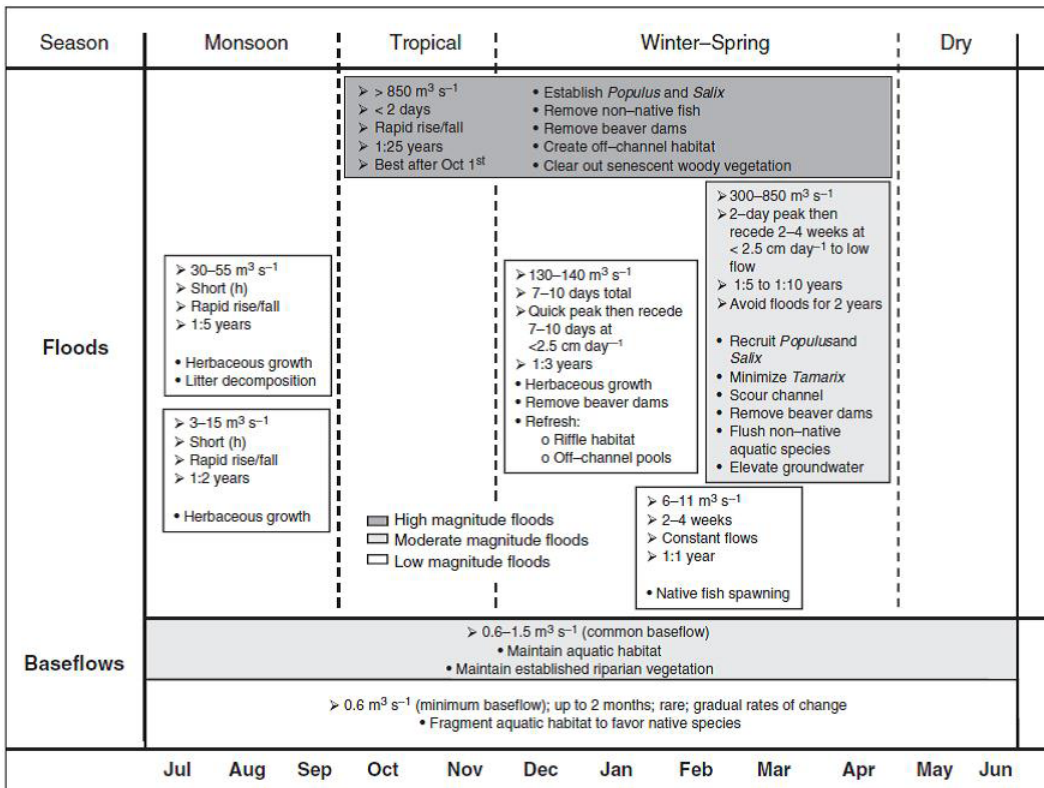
| Season | Monsoon | Tropical | Winter–Spring | Dry |
|---|---|---|---|---|

Floods

➢ > 850 m$^3$ s$^{-1}$
➢ < 2 days
➢ Rapid rise/fall
➢ 1:25 years
➢ Best after Oct 1$^{st}$

• Establish *Populus* and *Salix*
• Remove non–native fish
• Remove beaver dams
• Create off–channel habitat
• Clear out senescent woody vegetation

➢ 300–850 m$^3$ s$^{-1}$
➢ 2–day peak then recede 2–4 weeks at < 2.5 cm day$^{-1}$ to low flow
➢ 1:5 to 1:10 years
➢ Avoid floods for 2 years

• Recruit *Populus*and *Salix*
• Minimize *Tamarix*
• Scour channel
• Remove beaver dams
• Flush non–native aquatic species
• Elevate groundwater

➢ 30–55 m$^3$ s$^{-1}$
➢ Short (h)
➢ Rapid rise/fall
➢ 1:5 years

• Herbaceous growth
• Litter decomposition

➢ 130–140 m$^3$ s$^{-1}$
➢ 7–10 days total
➢ Quick peak then recede 7–10 days at <2.5 cm day$^{-1}$
➢ 1:3 years
• Herbaceous growth
• Remove beaver dams
• Refresh:
o Riffle habitat
o Off–channel pools

➢ 3–15 m$^3$ s$^{-1}$
➢ Short (h)
➢ Rapid rise/fall
➢ 1:2 years

• Herbaceous growth

High magnitude floods
Moderate magnitude floods
Low magnitude floods

➢ 6–11 m$^3$ s$^{-1}$
➢ 2–4 weeks
➢ Constant flows
➢ 1:1 year

• Native fish spawning

Baseflows

➢ 0.6–1.5 m$^3$ s$^{-1}$ (common baseflow)
• Maintain aquatic habitat
• Maintain established riparian vegetation

➢ 0.6 m$^3$ s$^{-1}$ (minimum baseflow); up to 2 months; rare; gradual rates of change
• Fragment aquatic habitat to favor native species

Jul Aug Sep Oct Nov Dec Jan Feb Mar Apr May Jun